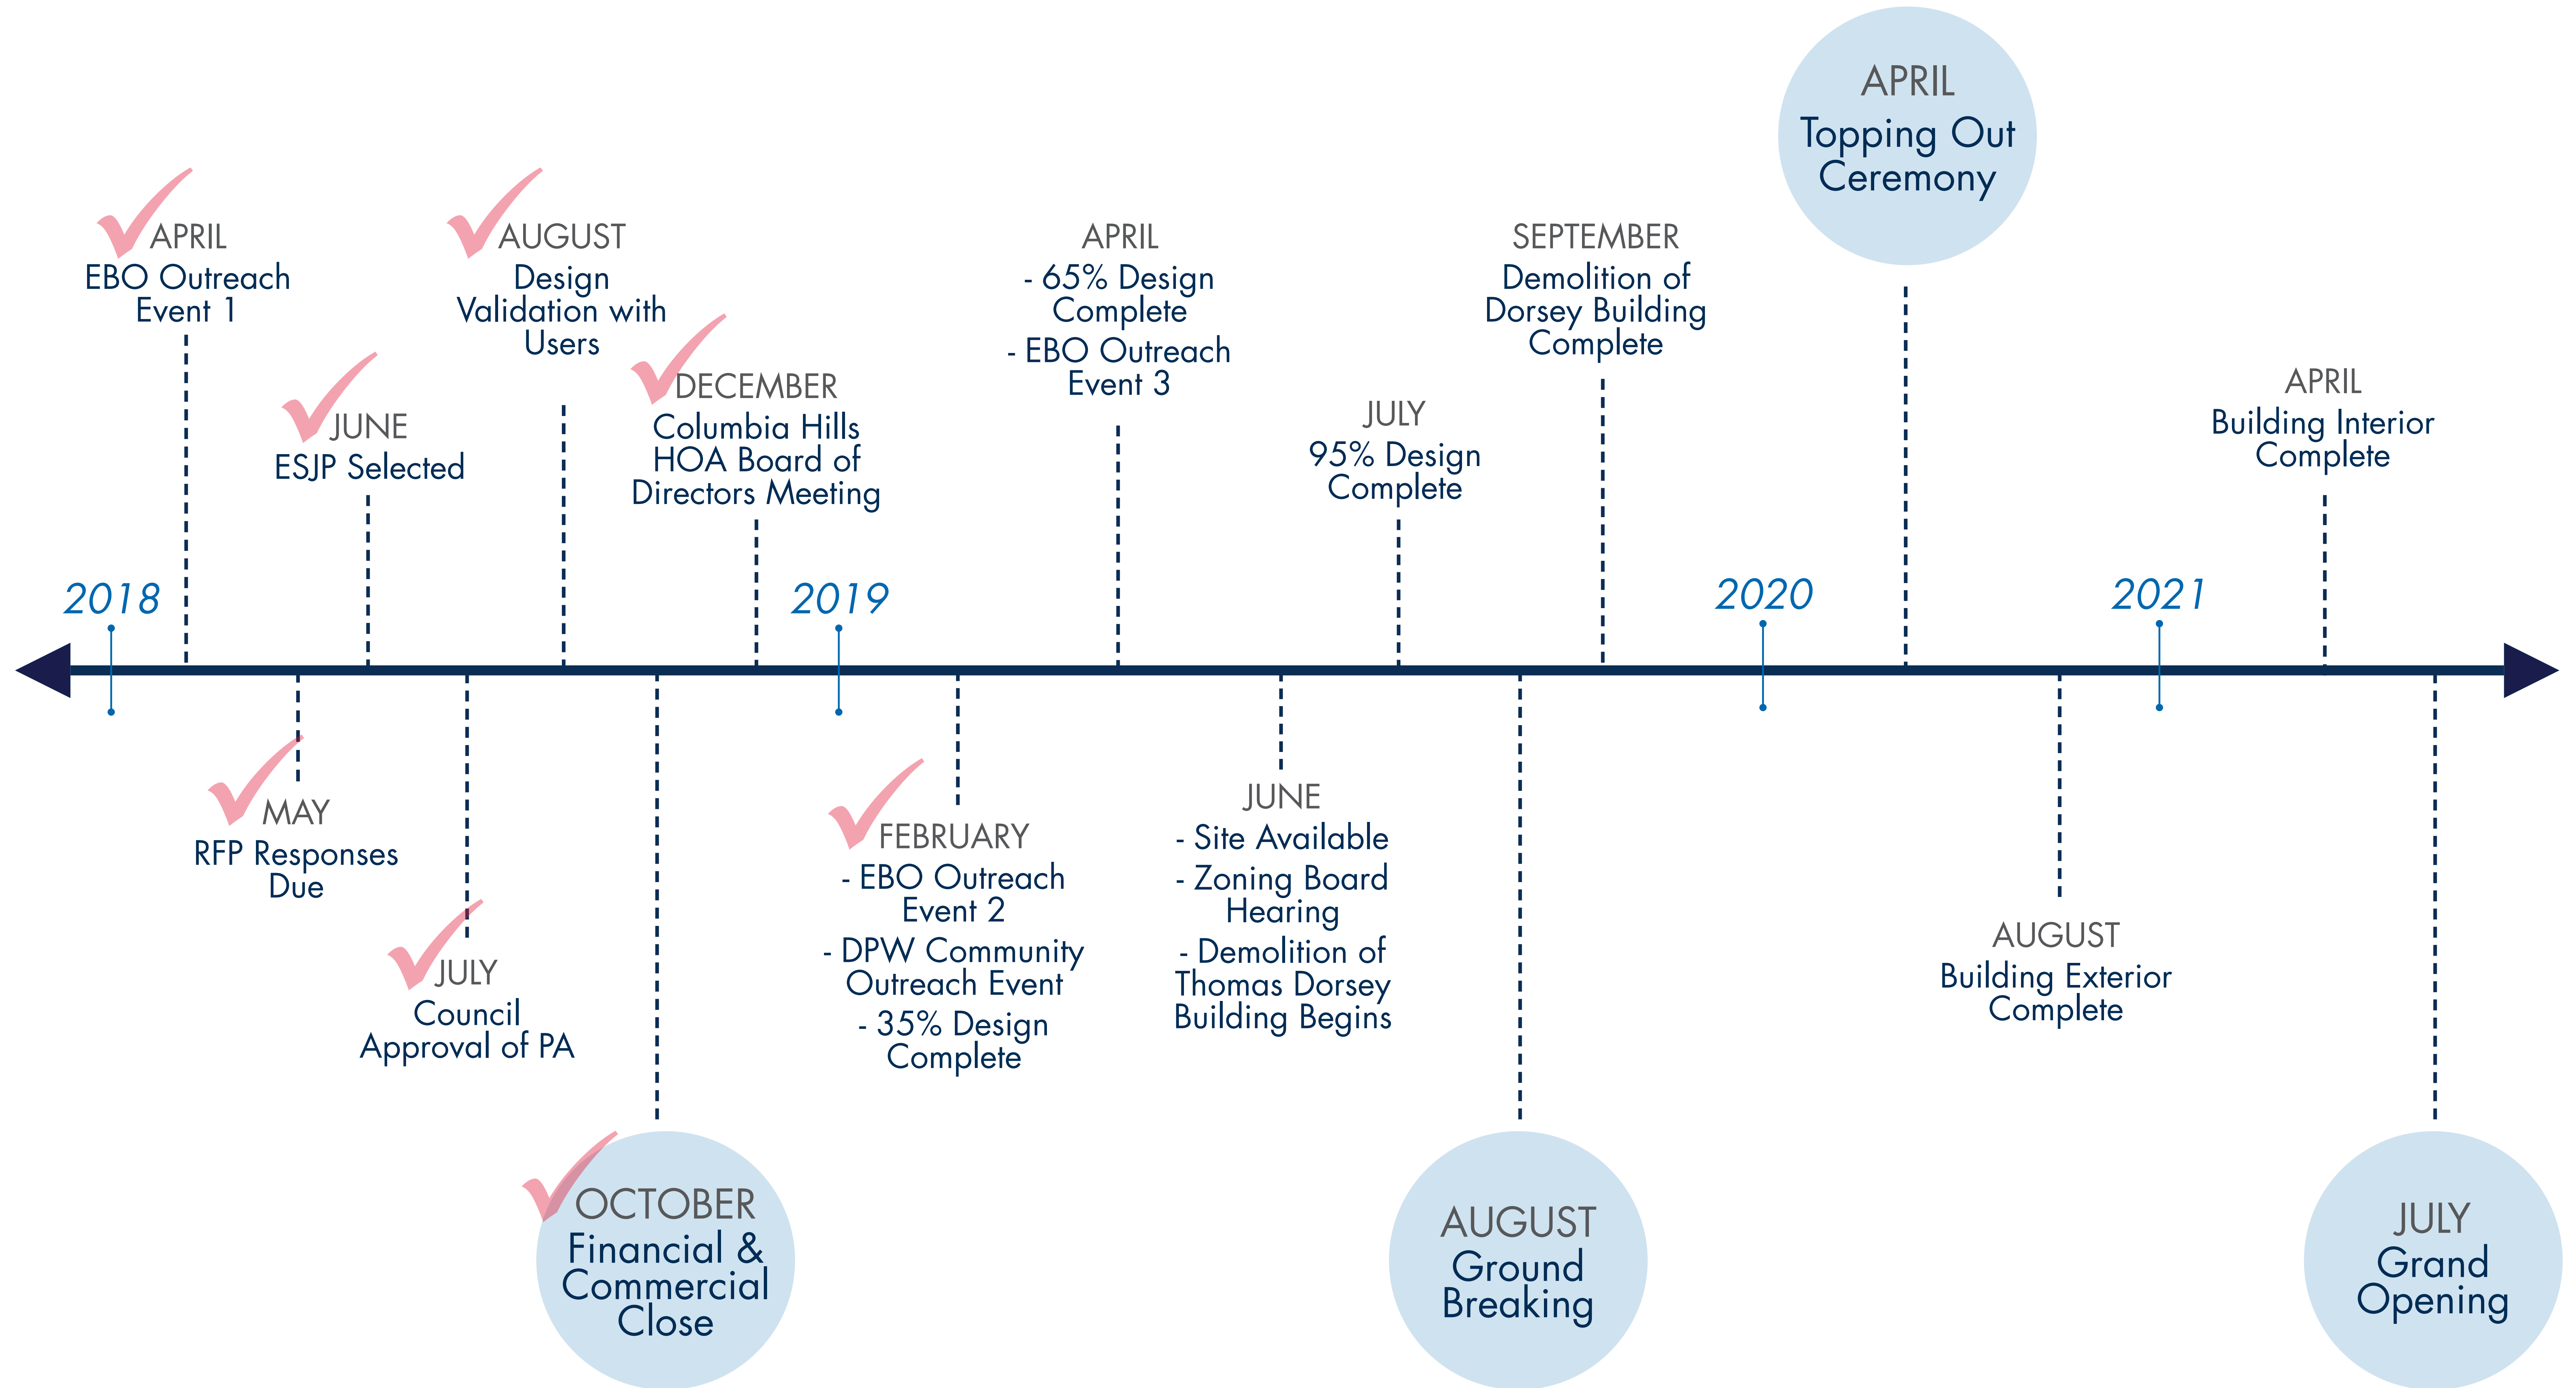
APRIL
EBO Outreach Event 1

JUNE
ESJP Selected

AUGUST
Design Validation with Users

DECEMBER
Columbia Hills HOA Board of Directors Meeting

APRIL
- 65% Design Complete
- EBO Outreach Event 3

JULY
95% Design Complete

SEPTEMBER
Demolition of Dorsey Building Complete

APRIL
Topping Out Ceremony

APRIL
Building Interior Complete

2018

2019

2020

2021

MAY
RFP Responses Due

JULY
Council Approval of PA

OCTOBER
Financial & Commercial Close

FEBRUARY
- EBO Outreach Event 2
- DPW Community Outreach Event
- 35% Design Complete

JUNE
- Site Available
- Zoning Board Hearing
- Demolition of Thomas Dorsey Building Begins

AUGUST
Ground Breaking

AUGUST
Building Exterior Complete

JULY
Grand Opening